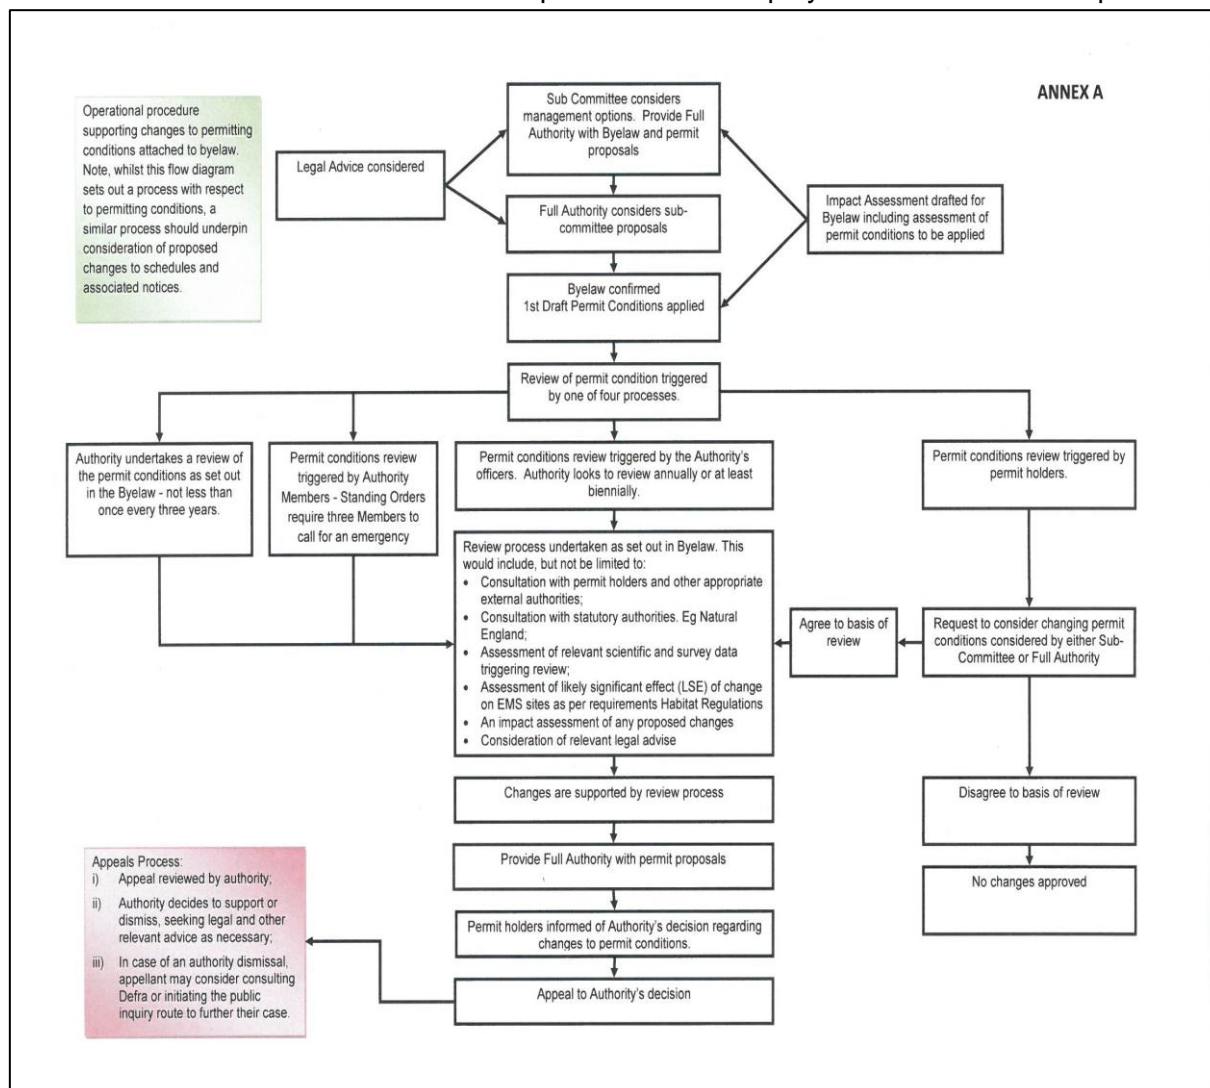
ANNEX A

Operational procedure supporting changes to permitting conditions attached to byelaw. Note, whilst this flow diagram sets out a process with respect to permitting conditions, a similar process should underpin consideration of proposed changes to schedules and associated notices.

Legal Advice considered

Sub Committee considers management options. Provide Full Authority with Byelaw and permit proposals

Full Authority considers sub-committee proposals

Impact Assessment drafted for Byelaw including assessment of permit conditions to be applied

Byelaw confirmed
1st Draft Permit Conditions applied

Review of permit condition triggered by one of four processes.

Authority undertakes a review of the permit conditions as set out in the Byelaw - not less than once every three years.

Permit conditions review triggered by Authority Members - Standing Orders require three Members to call for an emergency

Permit conditions review triggered by the Authority's officers. Authority looks to review annually or at least biennially.

Permit conditions review triggered by permit holders.

Review process undertaken as set out in Byelaw. This would include, but not be limited to:
- Consultation with permit holders and other appropriate external authorities;
- Consultation with statutory authorities. Eg Natural England;
- Assessment of relevant scientific and survey data triggering review;
- Assessment of likely significant effect (LSE) of change on EMS sites as per requirements Habitat Regulations
- An impact assessment of any proposed changes
- Consideration of relevant legal advise

Agree to basis of review

Request to consider changing permit conditions considered by either Sub-Committee or Full Authority

Changes are supported by review process

Disagree to basis of review

Provide Full Authority with permit proposals

No changes approved

Appeals Process:
i) Appeal reviewed by authority;
ii) Authority decides to support or dismiss, seeking legal and other relevant advice as necessary;
iii) In case of an authority dismissal, appellant may consider consulting Defra or initiating the public inquiry route to further their case.

Permit holders informed of Authority's decision regarding changes to permit conditions.

Appeal to Authority's decision